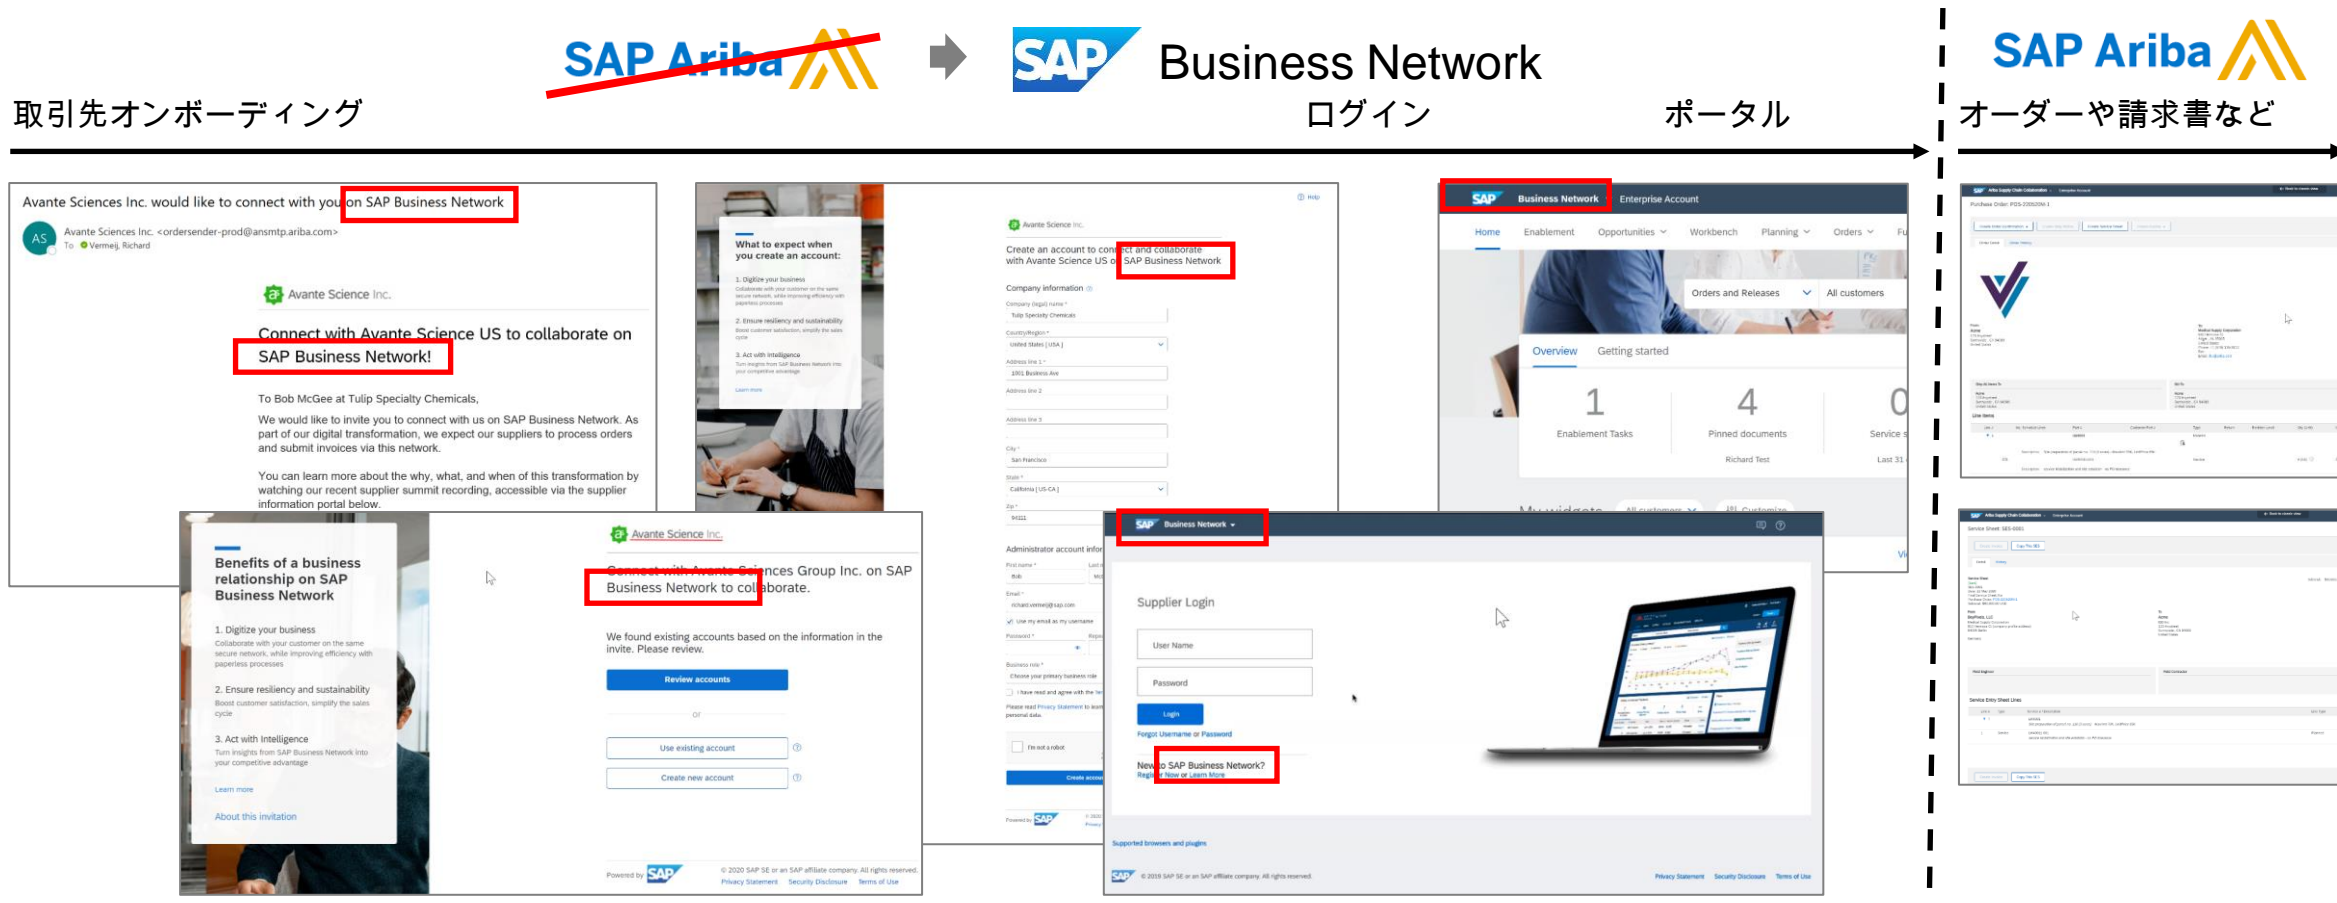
SAP Ariba

SAP Business Network

取引先オンボーディング

ログイン

ポータル

SAP Ariba

オーダーや請求書など

Avante Sciences Inc. would like to connect with you on SAP Business Network

AS Avante Sciences Inc. <ordersender-prod@ansmtp.ariba.com>
To Vermeij, Richard

Avante Science Inc.

Connect with Avante Science US to collaborate on SAP Business Network!

To Bob McGee at Tulip Specialty Chemicals,

We would like to invite you to connect with us on SAP Business Network. As part of our digital transformation, we expect our suppliers to process orders and submit invoices via this network.

You can learn more about the why, what, and when of this transformation by watching our recent supplier summit recording, accessible via the supplier information portal below.

What to expect when you create an account:

1. Digitize your business

2. Ensure resiliency and sustainability

3. Act with intelligence

Avante Science Inc.

Create an account to connect and collaborate with Avante Science US on SAP Business Network

Company information

Administrator account information

Create account

Business Network Enterprise Account

Home Enablement Opportunities Workbench Planning Orders

Orders and Releases All customers

Overview Getting started

1 Enablement Tasks

4 Pinned documents Richard Test

0 Service

Benefits of a business relationship on SAP Business Network

1. Digitize your business
Collaborate with your customer on the same secure network, while improving efficiency with paperless processes

2. Ensure resiliency and sustainability
Boost customer satisfaction, simplify the sales cycle

3. Act with Intelligence
Turn insights from SAP Business Network into your competitive advantage

Learn more

About this invitation

Avante Science Inc.

Connect with Avante Sciences Group Inc. on SAP Business Network to collaborate.

We found existing accounts based on the information in the invite. Please review.

Review accounts

or

Use existing account

Create new account

Powered by SAP

© 2020 SAP SE or an SAP affiliate company. All rights reserved.
Privacy Statement Security Disclosure Terms of Use

SAP Business Network

Supplier Login

User Name

Password

Login

Forgot Username or Password

New to SAP Business Network?
Register Now or Learn More

Supported browsers and plugins

© 2018 SAP SE or an SAP affiliate company. All rights reserved.

Privacy Statement Security Disclosure Terms of Use